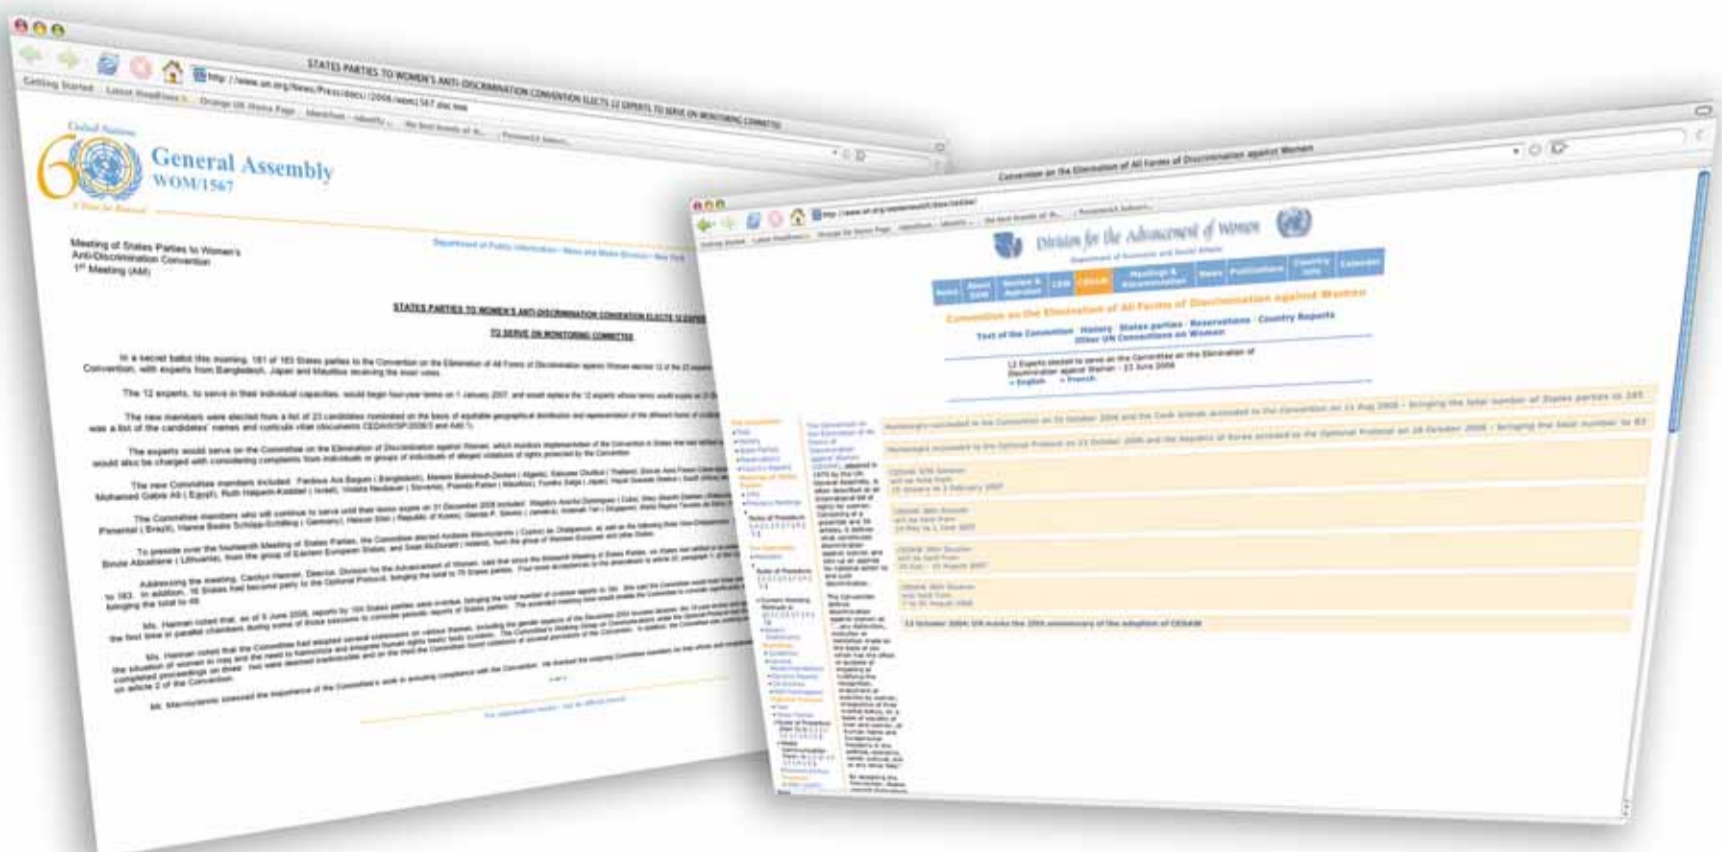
STATES PARTIES TO WOMEN'S ANTI-DISCRIMINATION CONVENTION ELECTS 12 EXPERTS TO SERVE ON MONITORING COMMITTEE

http://www.un.org/News/Press/docs/2006/wom1567.doc.htm

Getting Started Latest Headlines Orange UN Home Page

United Nations

General Assembly
WOM/1567

Meeting of States Parties to Women's Anti-Discrimination Convention
$1^{st}$ Meeting (AM)

Department of Public Information • News and Media Division • New York

STATES PARTIES TO WOMEN'S ANTI-DISCRIMINATION CONVENTION ELECTS 12 EXPERTS

TO SERVE ON MONITORING COMMITTEE

In a secret ballot this morning, 161 of 183 States parties to the Convention on the Elimination of All Forms of Discrimination against Women elected 12 of the 23 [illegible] Convention, with experts from Bangladesh, Japan and Mauritius receiving the most votes.

The 12 experts, to serve in their individual capacities, would begin four-year terms on 1 January 2007, and would replace the 12 experts whose terms would expire on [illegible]

The new members were elected from a list of 23 candidates nominated on the basis of equitable geographical distribution and representation of the different forms of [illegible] was a list of the candidates' names and curricula vitae (documents CEDAW/SP/2006/3 and Add.1).

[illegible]

Convention on the Elimination of All Forms of Discrimination against Women

Division for the Advancement of Women

Department of Economic and Social Affairs

Convention on the Elimination of All Forms of Discrimination against Women

Text of the Convention · History · States parties · Reservations · Country Reports
Other UN Conventions on Women

12 Experts elected to serve on the Committee on the Elimination of Discrimination against Women - 23 June 2006
» English » French

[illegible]